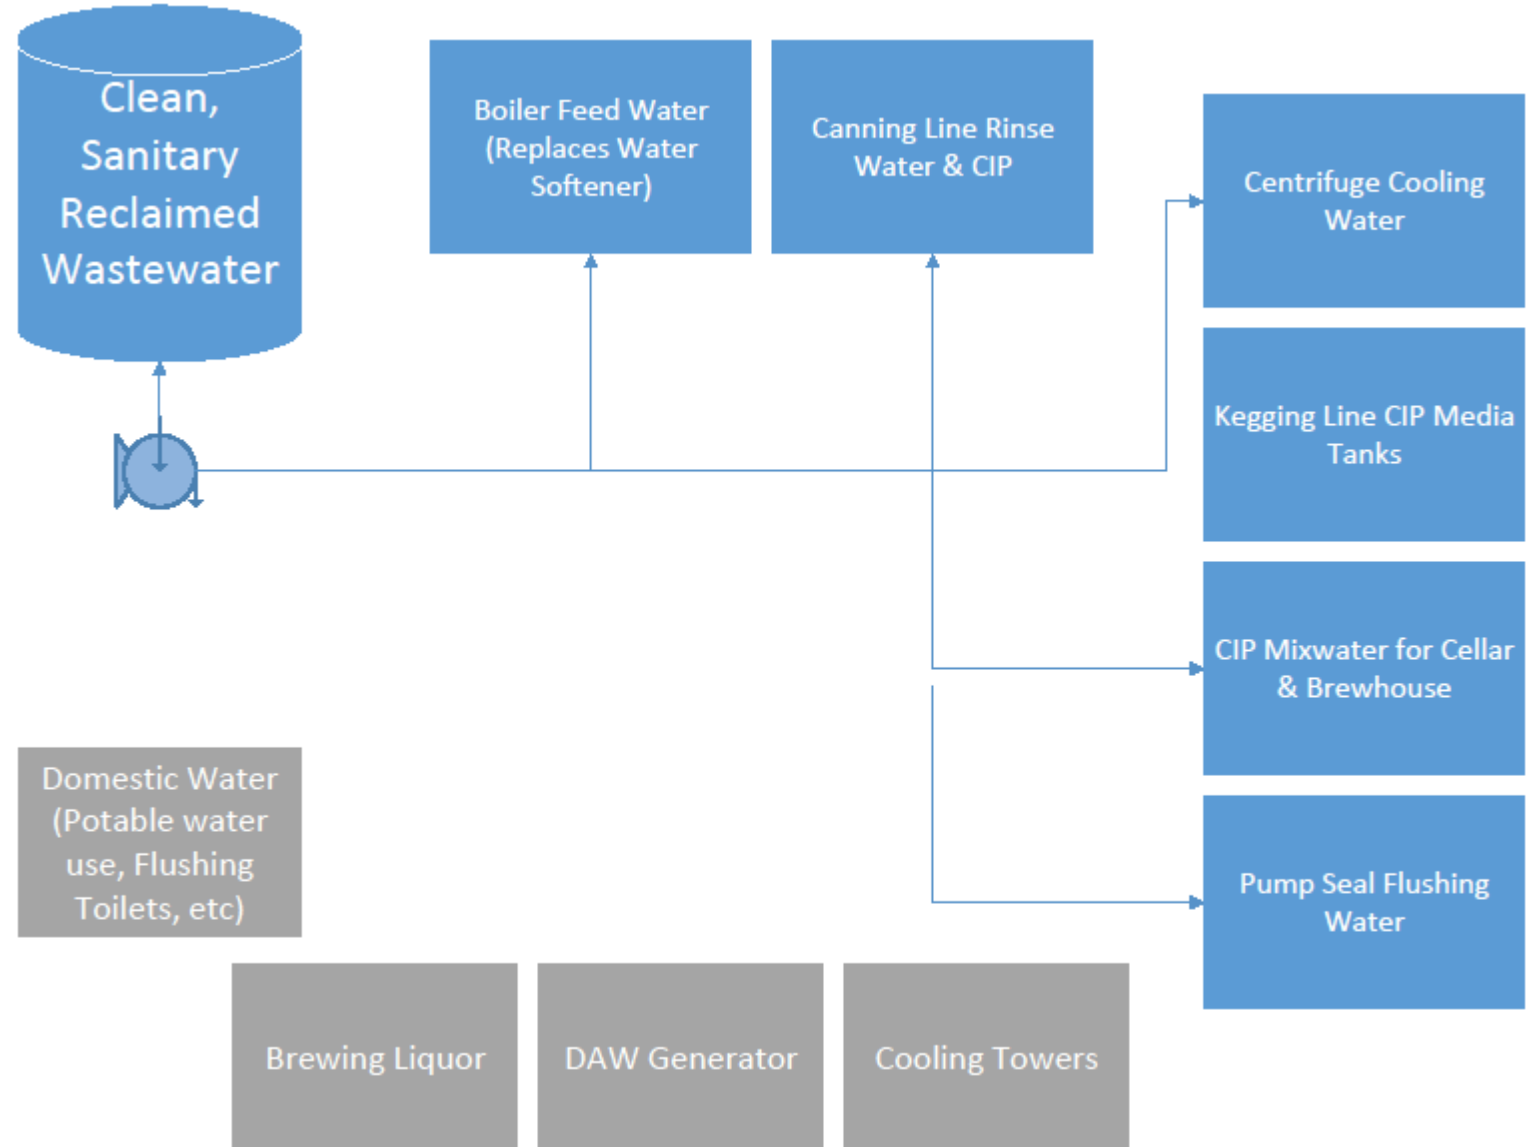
Clean, Sanitary Reclaimed Wastewater

Boiler Feed Water (Replaces Water Softener)

Canning Line Rinse Water & CIP

Centrifuge Cooling Water

Kegging Line CIP Media Tanks

CIP Mixwater for Cellar & Brewhouse

Pump Seal Flushing Water

Domestic Water (Potable water use, Flushing Toilets, etc)

Brewing Liquor

DAW Generator

Cooling Towers